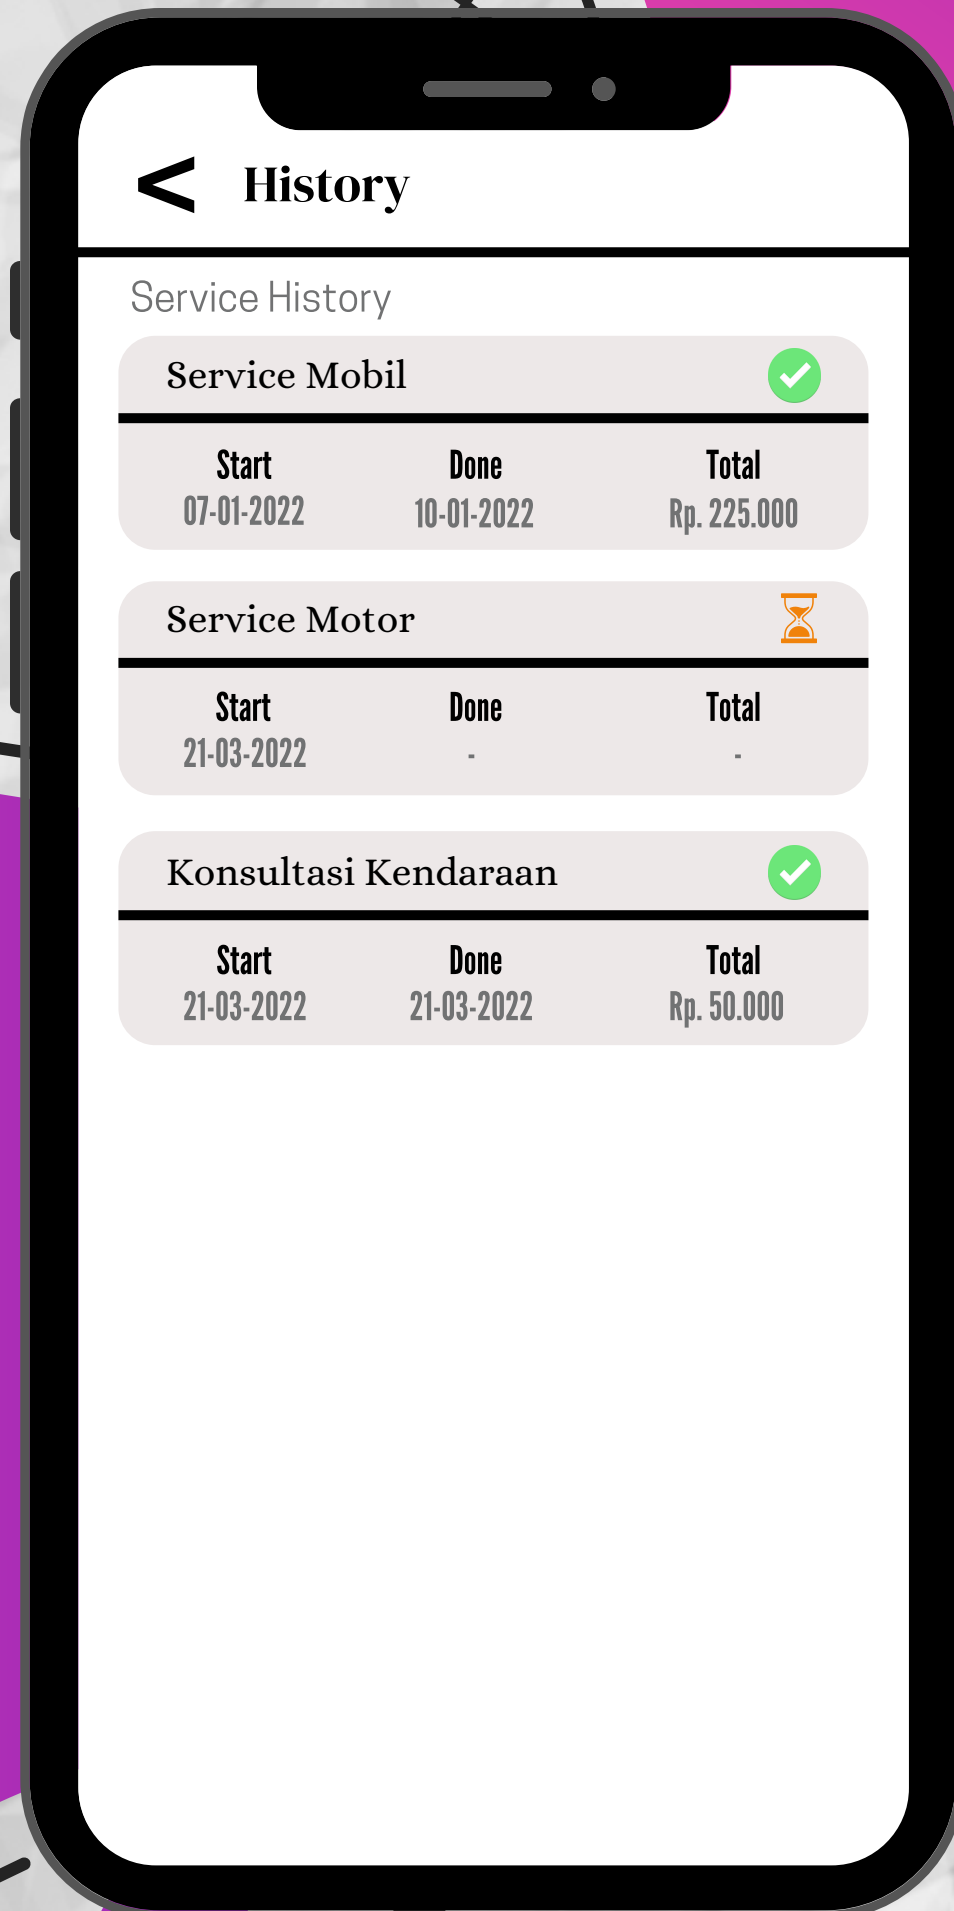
< History

Service History

Service Mobil

| Start | Done | Total |
|---|---|---|
| 07-01-2022 | 10-01-2022 | Rp. 225.000 |

Service Motor

| Start | Done | Total |
|---|---|---|
| 21-03-2022 | - | - |

Konsultasi Kendaraan

| Start | Done | Total |
|---|---|---|
| 21-03-2022 | 21-03-2022 | Rp. 50.000 |